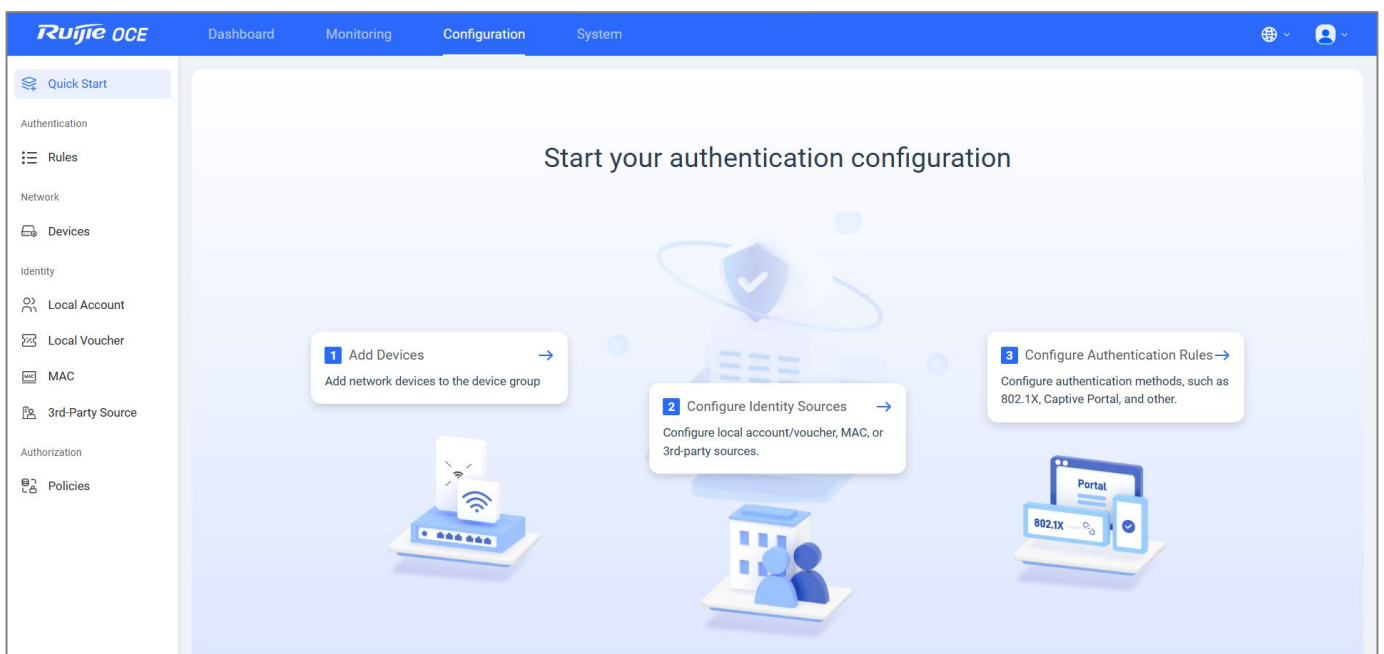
Ruijie OCE

Dashboard Monitoring Configuration System

Quick Start

Authentication

Rules

Network

Devices

Identity

Local Account

Local Voucher

MAC

3rd-Party Source

Authorization

Policies

Start your authentication configuration

1 Add Devices →

Add network devices to the device group

2 Configure Identity Sources →

Configure local account/voucher, MAC, or 3rd-party sources.

3 Configure Authentication Rules →

Configure authentication methods, such as 802.1X, Captive Portal, and other.

Portal

802.1X